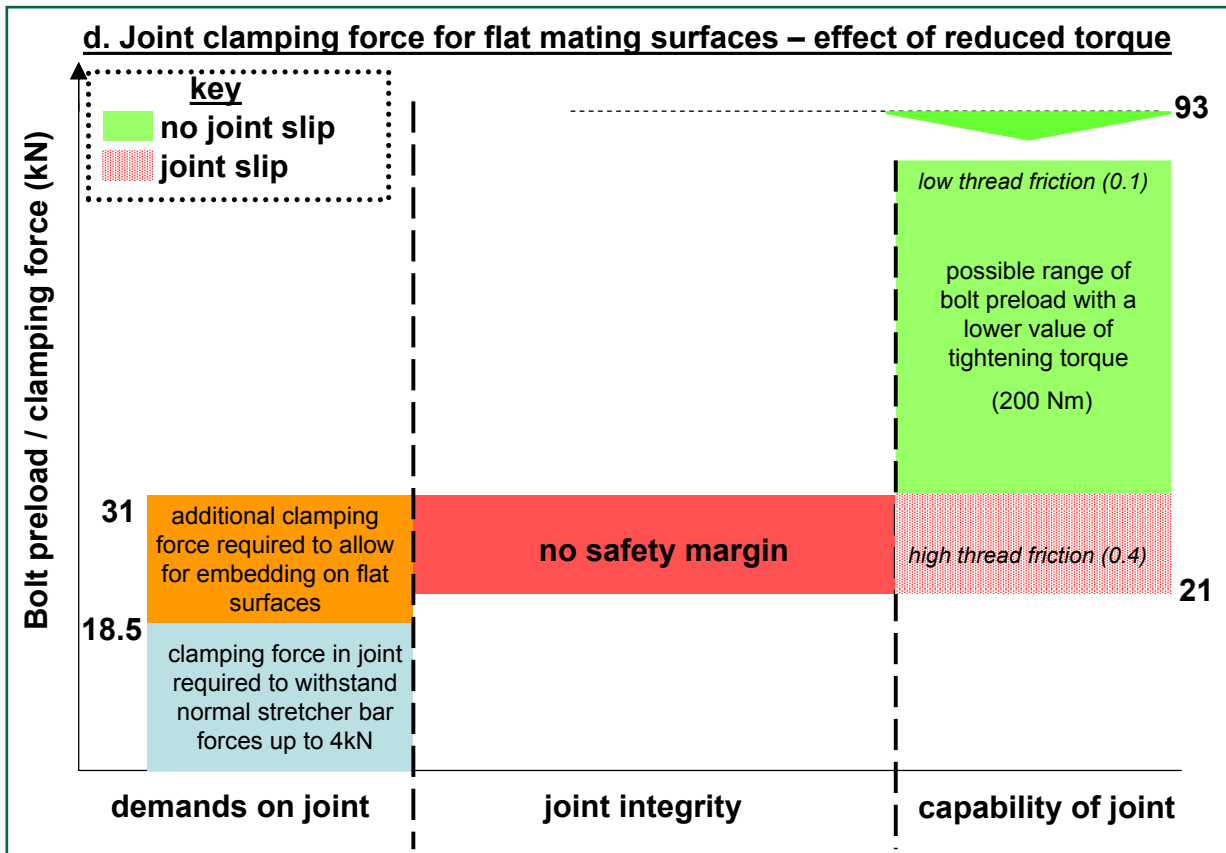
d. Joint clamping force for flat mating surfaces – effect of reduced torque

key
no joint slip
joint slip

Bolt preload / clamping force (kN)

93

low thread friction (0.1)

possible range of bolt preload with a lower value of tightening torque

(200 Nm)

31

additional clamping force required to allow for embedding on flat surfaces

no safety margin

high thread friction (0.4)

21

18.5

clamping force in joint required to withstand normal stretcher bar forces up to 4kN

demands on joint

joint integrity

capability of joint